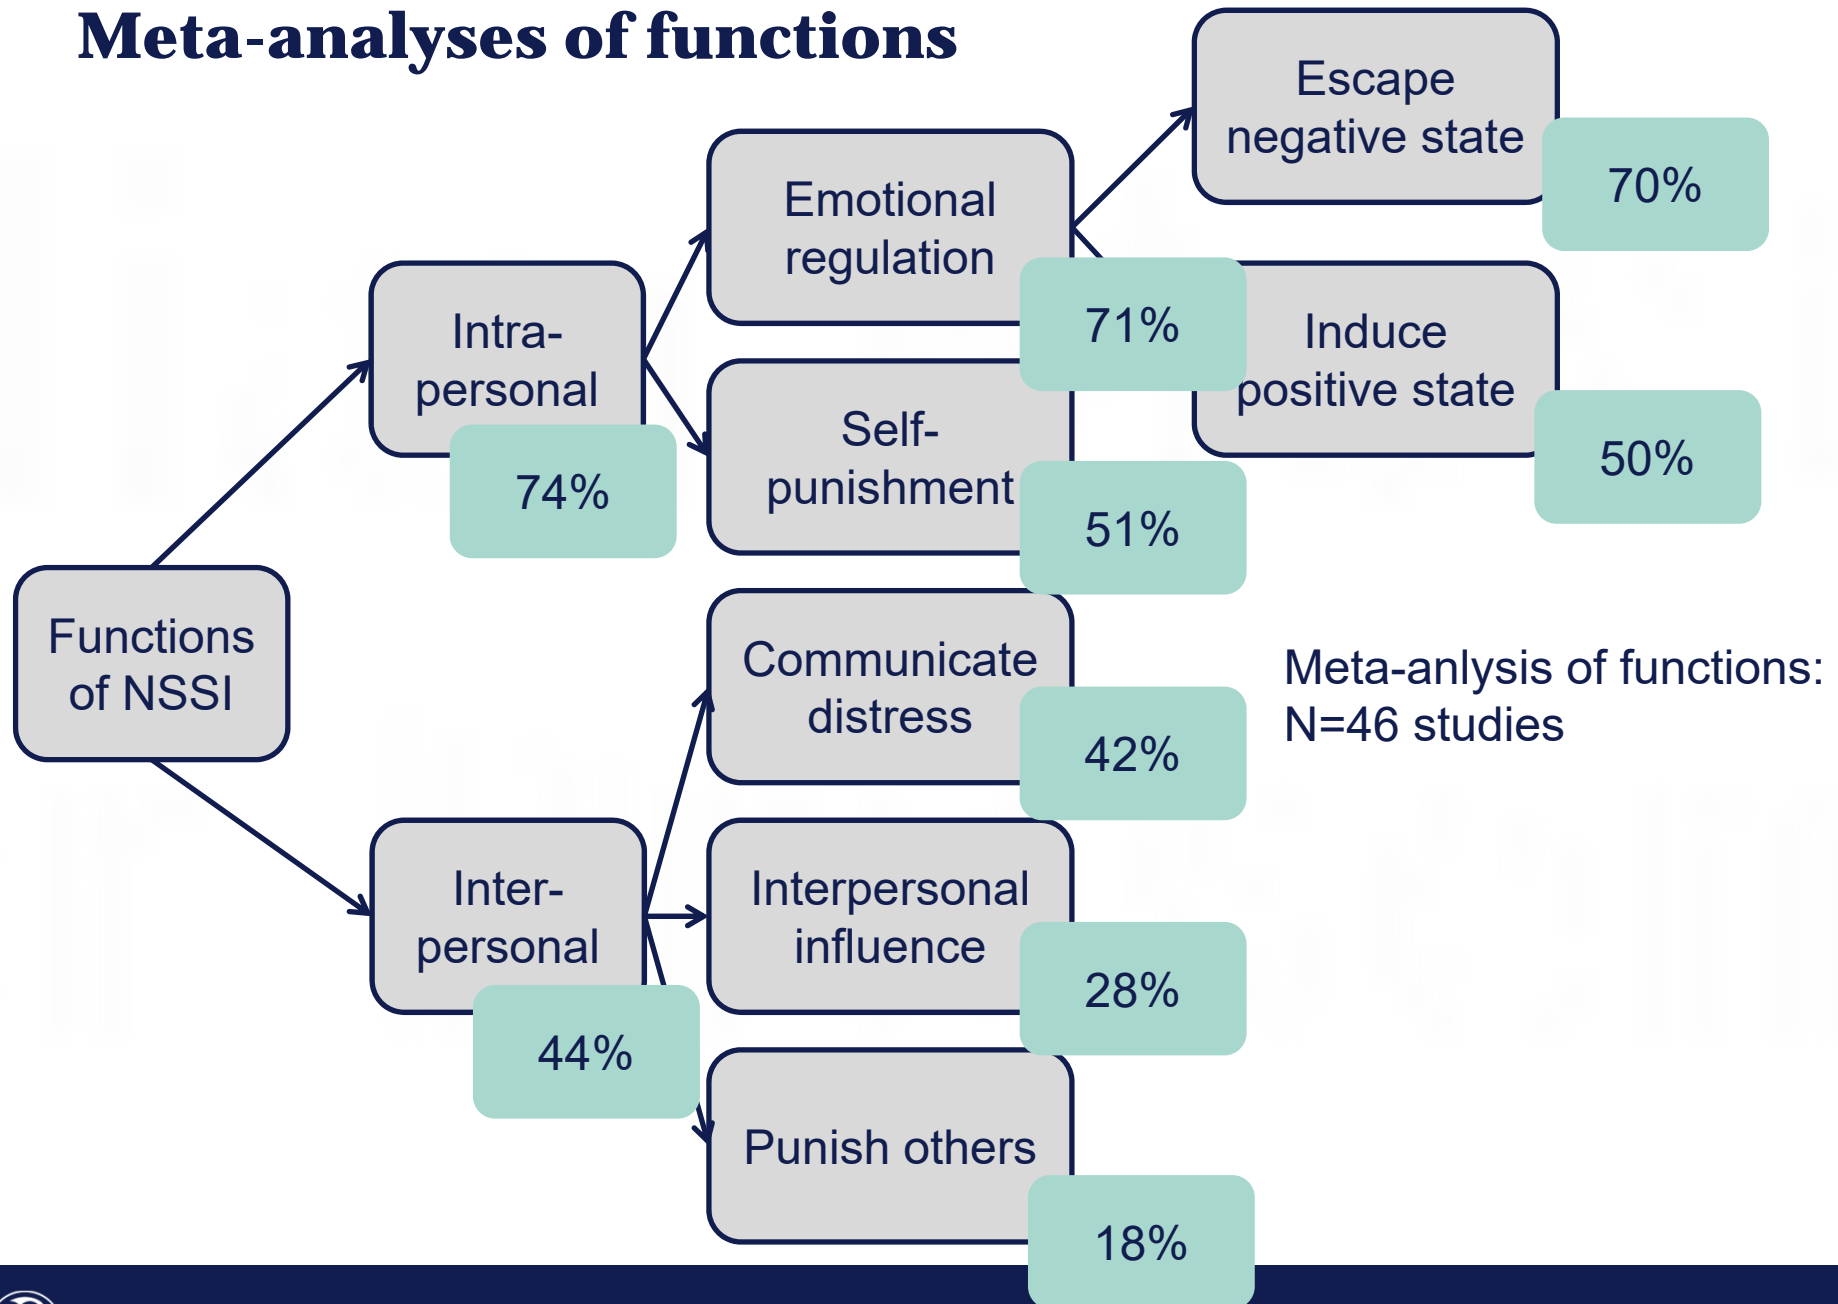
Meta-analyses of functions

Functions of NSSI

Intra-personal

74%

Inter-personal

44%

Emotional regulation

71%

Self-punishment

51%

Communicate distress

42%

Interpersonal influence

28%

Punish others

18%

Escape negative state

70%

Induce positive state

50%

Meta-anlysis of functions: N=46 studies